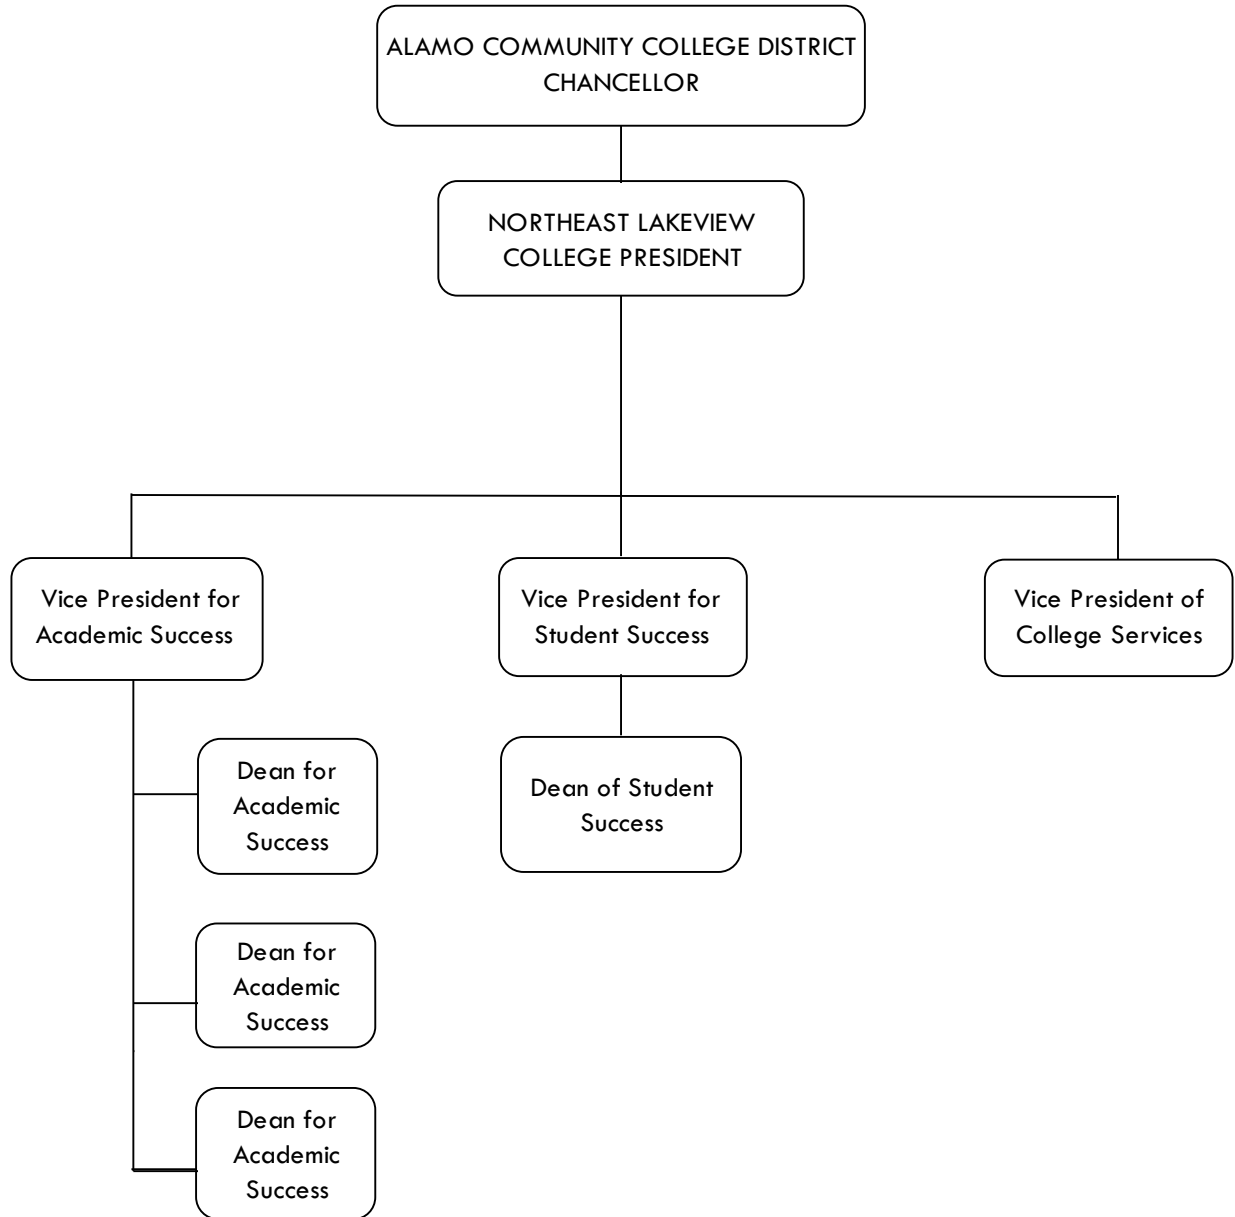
ALAMO COMMUNITY COLLEGE DISTRICT CHANCELLOR

NORTHEAST LAKEVIEW COLLEGE PRESIDENT

Vice President for Academic Success

Vice President for Student Success

Vice President of College Services

Dean for Academic Success

Dean of Student Success

Dean for Academic Success

Dean for Academic Success